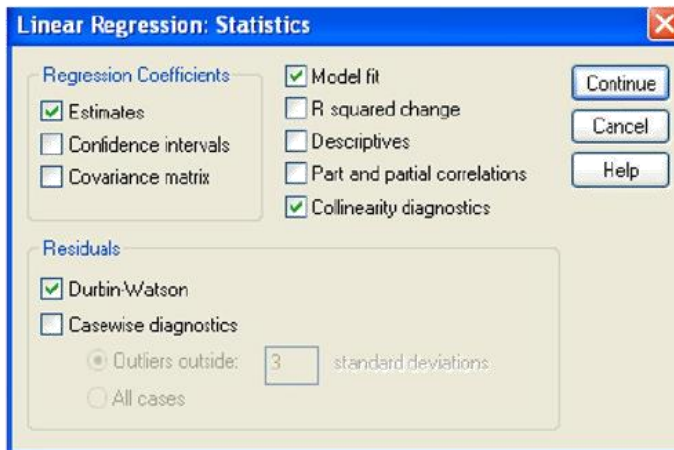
Linear Regression: Statistics

Regression Coefficients
Estimates
Confidence intervals
Covariance matrix

Model fit
R squared change
Descriptives
Part and partial correlations
Collinearity diagnostics

Continue
Cancel
Help

Residuals
Durbin-Watson
Casewise diagnostics
Outliers outside: 3 standard deviations
All cases